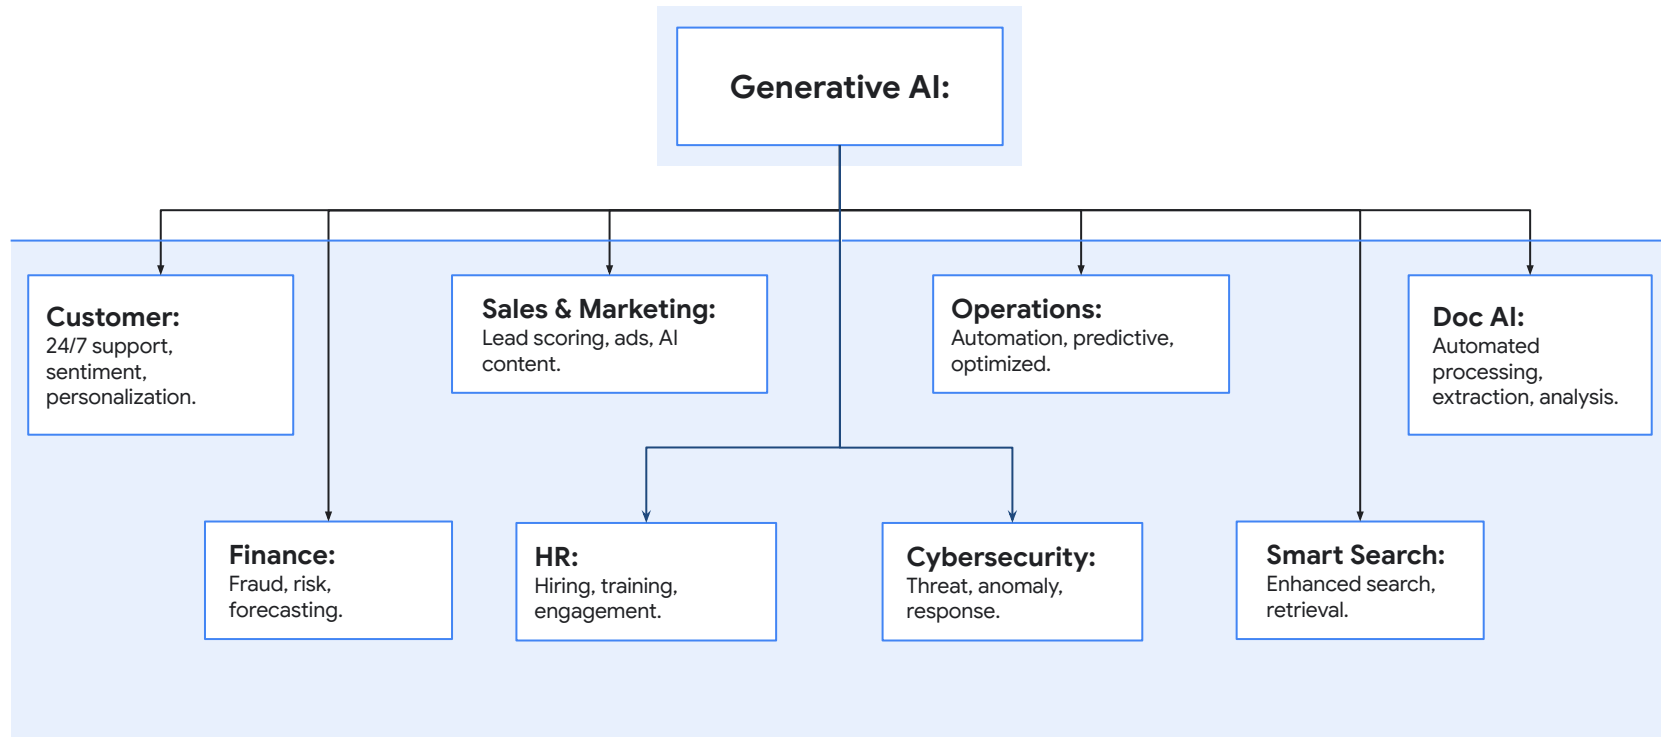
Generative AI:

Customer:
24/7 support, sentiment, personalization.

Sales & Marketing:
Lead scoring, ads, AI content.

Operations:
Automation, predictive, optimized.

Doc AI:
Automated processing, extraction, analysis.

Finance:
Fraud, risk, forecasting.

HR:
Hiring, training, engagement.

Cybersecurity:
Threat, anomaly, response.

Smart Search:
Enhanced search, retrieval.